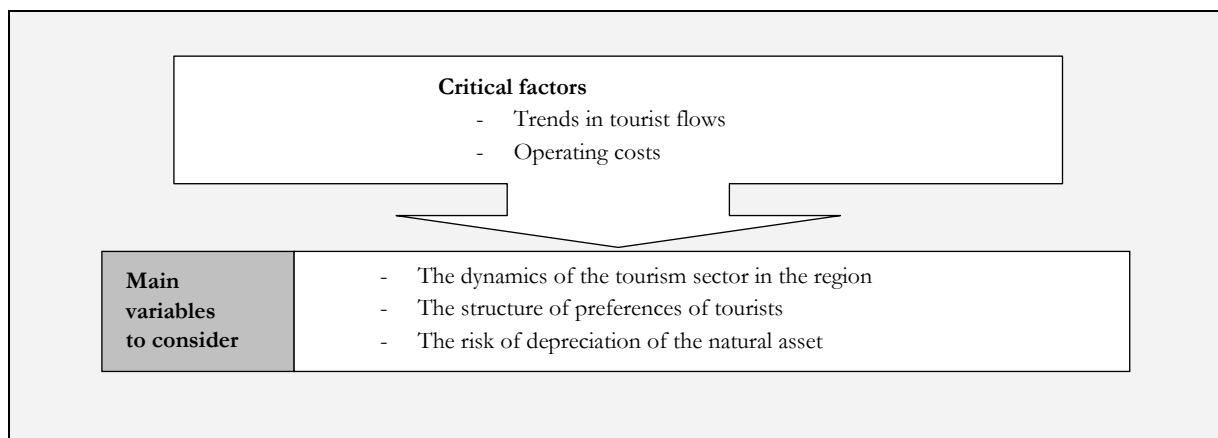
**Critical factors**
- Trends in tourist flows
- Operating costs

| **Main variables to consider** | - The dynamics of the tourism sector in the region<br>- The structure of preferences of tourists<br>- The risk of depreciation of the natural asset |
|---|---|